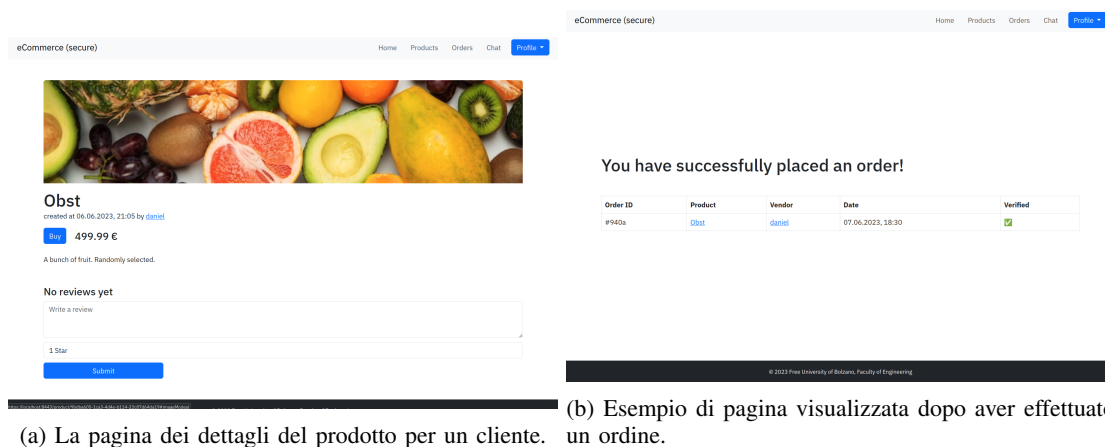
eCommerce (secure)

Home Products Orders Chat Profile

Obst

created at 06.06.2023, 21:05 by daniel

Buy 499.99 €

A bunch of fruit. Randomly selected.

No reviews yet

Write a review

1 Star

Submit

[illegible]

(a) La pagina dei dettagli del prodotto per un cliente.

eCommerce (secure)

Home Products Orders Chat Profile

You have successfully placed an order!

| Order ID | Product | Vendor | Date | Verified |
|---|---|---|---|---|
| #940a | Obst | daniel | 07.06.2023, 18:30 | ✅ |

© 2023 Free University of Bolzano, Faculty of Engineering

(b) Esempio di pagina visualizzata dopo aver effettuato un ordine.